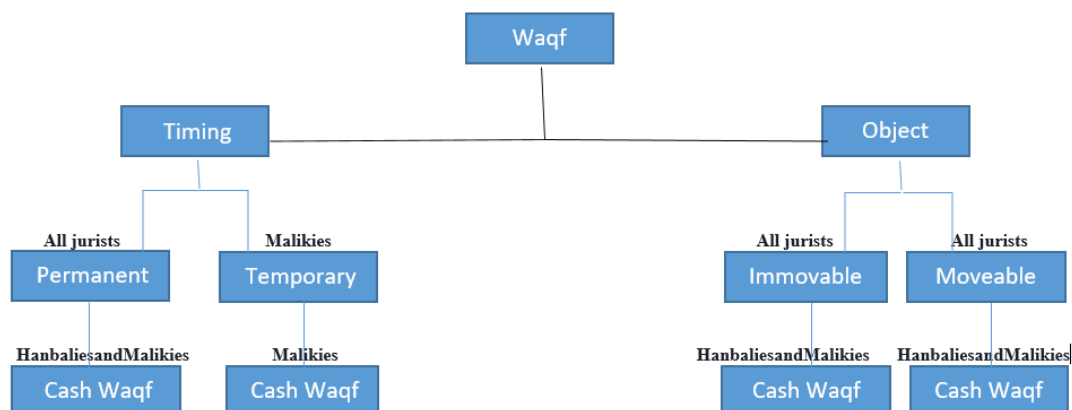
Waqf

Timing

Object

All jurists
Permanent

Malikies
Temporary

All jurists
Immovable

All jurists
Moveable

HanbaliesandMalikies
Cash Waqf

Malikies
Cash Waqf

HanbaliesandMalikies
Cash Waqf

HanbaliesandMalikies
Cash Waqf